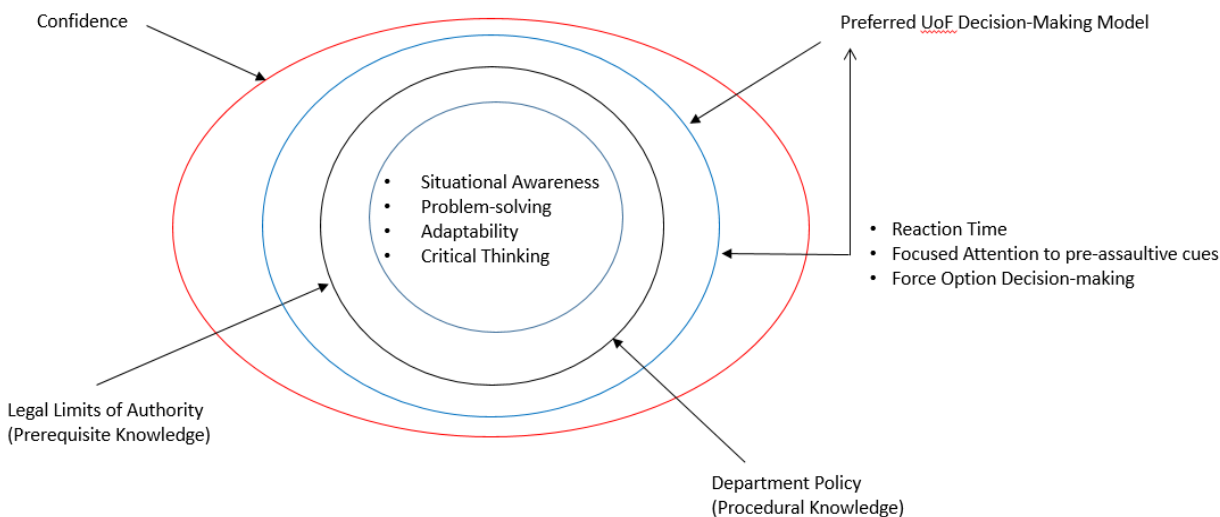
Confidence

Preferred UoF Decision-Making Model

- Situational Awareness
- Problem-solving
- Adaptability
- Critical Thinking

- Reaction Time
- Focused Attention to pre-assaultive cues
- Force Option Decision-making

Legal Limits of Authority
(Prerequisite Knowledge)

Department Policy
(Procedural Knowledge)